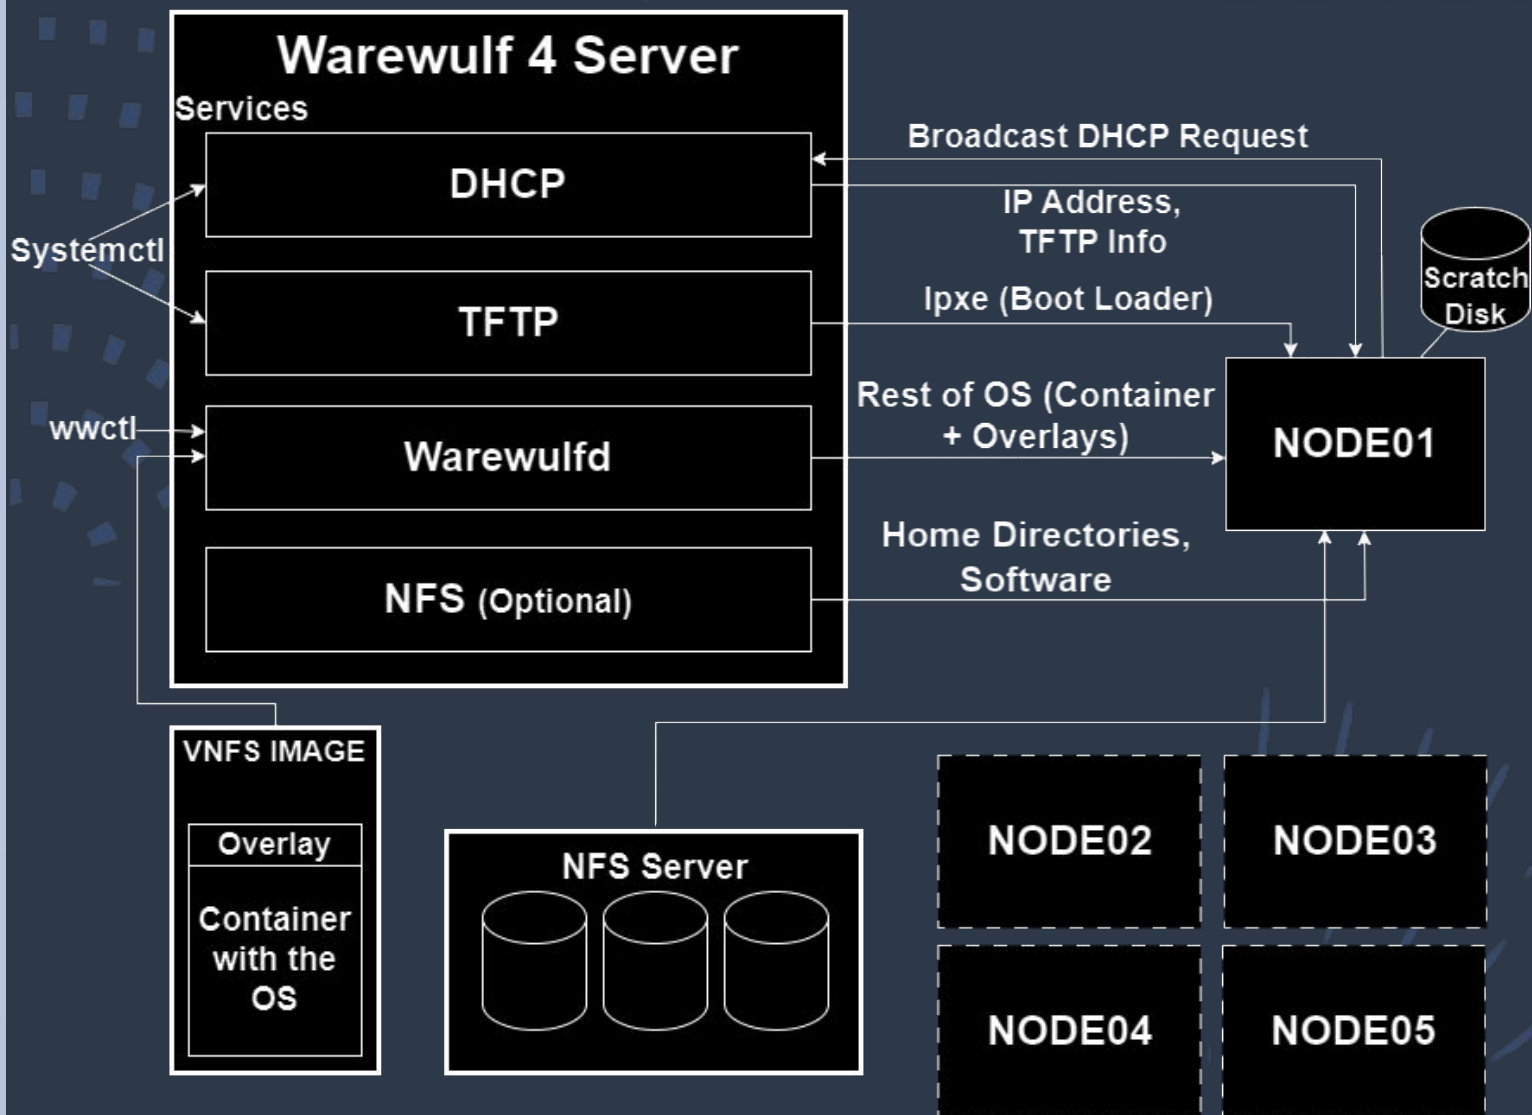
Warewulf 4 Server

Services

DHCP

TFTP

Warewulfd

NFS (Optional)

Systemctl

wwctl

Broadcast DHCP Request

IP Address, TFTP Info

Ipxe (Boot Loader)

Rest of OS (Container + Overlays)

Home Directories, Software

Scratch Disk

NODE01

VNFS IMAGE

Overlay

Container with the OS

NFS Server

NODE02

NODE03

NODE04

NODE05